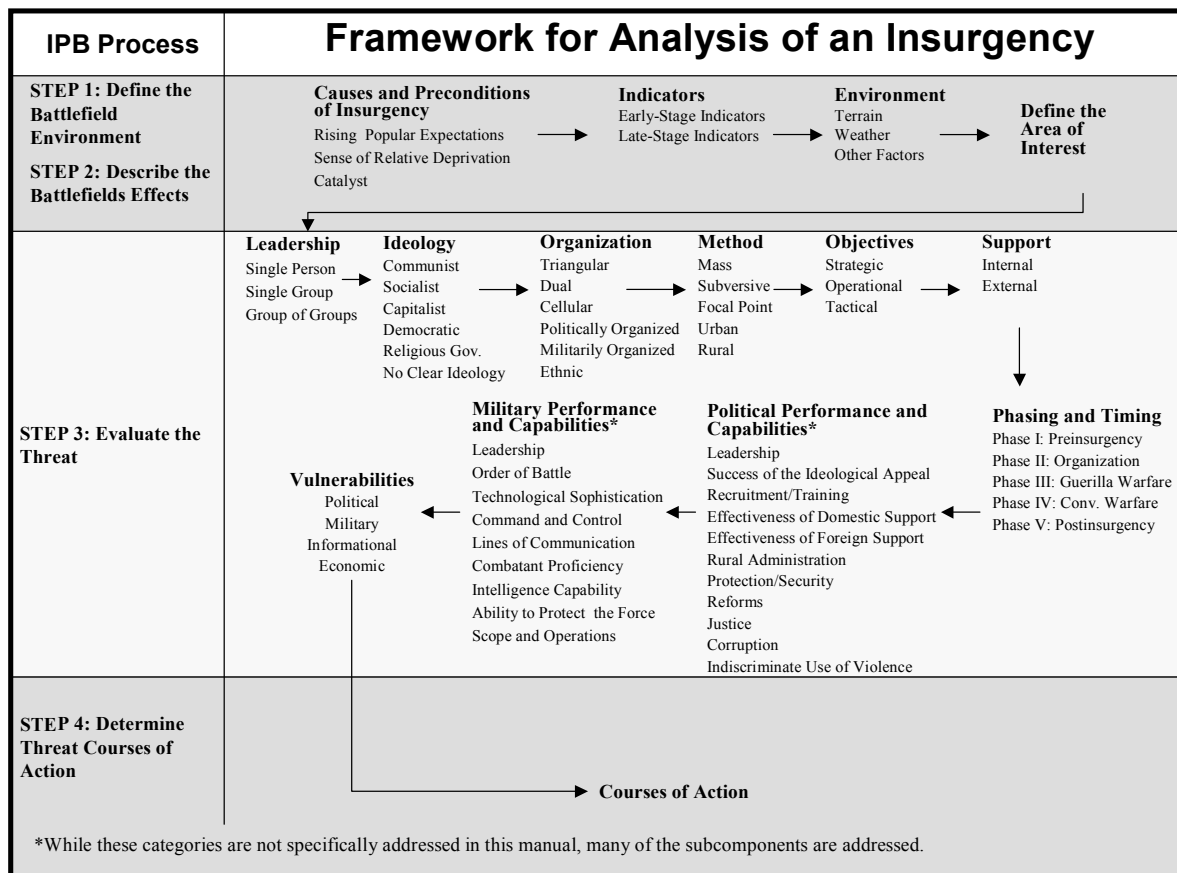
IPB Process

Framework for Analysis of an Insurgency

STEP 1: Define the Battlefield Environment

STEP 2: Describe the Battlefields Effects

Causes and Preconditions of Insurgency
Rising Popular Expectations
Sense of Relative Deprivation
Catalyst

Indicators
Early-Stage Indicators
Late-Stage Indicators

Environment
Terrain
Weather
Other Factors

Define the Area of Interest

STEP 3: Evaluate the Threat

Leadership
Single Person
Single Group
Group of Groups

Ideology
Communist
Socialist
Capitalist
Democratic
Religious Gov.
No Clear Ideology

Organization
Triangular
Dual
Cellular
Politically Organized
Militarily Organized
Ethnic

Method
Mass
Subversive
Focal Point
Urban
Rural

Objectives
Strategic
Operational
Tactical

Support
Internal
External

Phasing and Timing
Phase I: Preinsurgency
Phase II: Organization
Phase III: Guerilla Warfare
Phase IV: Conv. Warfare
Phase V: Postinsurgency

Political Performance and Capabilities*
Leadership
Success of the Ideological Appeal
Recruitment/Training
Effectiveness of Domestic Support
Effectiveness of Foreign Support
Rural Administration
Protection/Security
Reforms
Justice
Corruption
Indiscriminate Use of Violence

Military Performance and Capabilities*
Leadership
Order of Battle
Technological Sophistication
Command and Control
Lines of Communication
Combatant Proficiency
Intelligence Capability
Ability to Protect the Force
Scope and Operations

Vulnerabilities
Political
Military
Informational
Economic

STEP 4: Determine Threat Courses of Action

Courses of Action

*While these categories are not specifically addressed in this manual, many of the subcomponents are addressed.